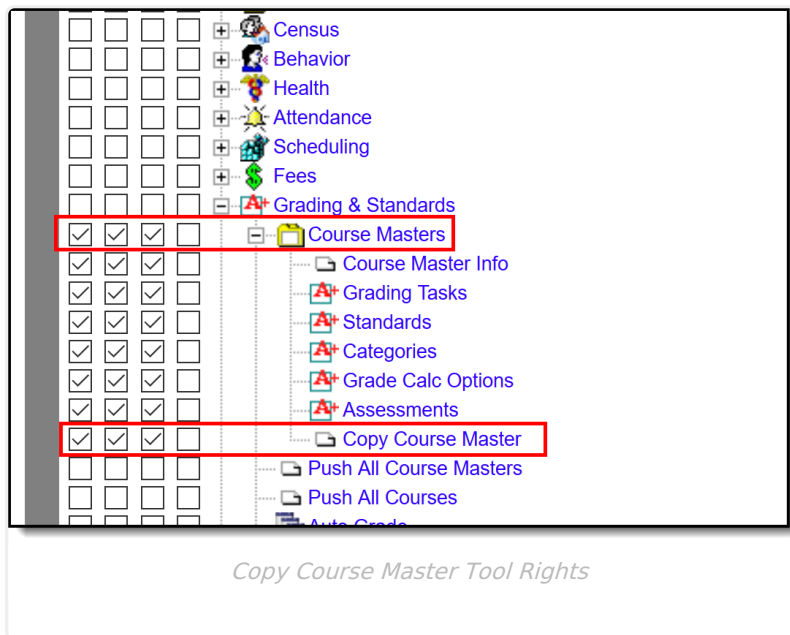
Census
Behavior
Health
Attendance
Scheduling
Fees
Grading & Standards
Course Masters
Course Master Info
Grading Tasks
Standards
Categories
Grade Calc Options
Assessments
Copy Course Master
Push All Course Masters
Push All Courses
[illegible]

Copy Course Master Tool Rights